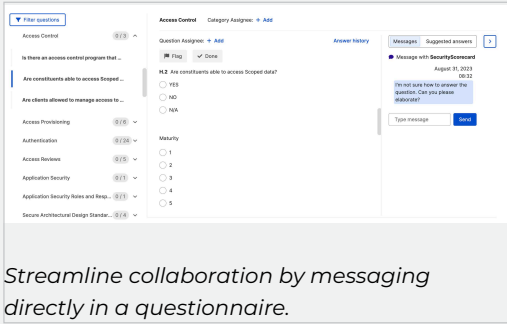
Filter questions

Access Control 0 / 3

Is there an access control program that ...

Are constituents able to access Scoped ...

Are clients allowed to manage access to ...

Access Provisioning 0 / 6

Authentication 0 / 24

Access Reviews 0 / 5

Application Security 0 / 1

Application Security Roles and Resp... 0 / 1

Secure Architectural Design Standar... 0 / 4

Access Control Category Assignee: + Add

Question Assignee: + Add

Answer history

Flag

Done

H.2 Are constituents able to access Scoped data?

YES

NO

N/A

Maturity

1

2

3

4

5

Messages

Suggested answers

>

Message with SecurityScorecard

August 31, 2023 08:32

I'm not sure how to answer the question. Can you please elaborate?

Type message

Send

Streamline collaboration by messaging directly in a questionnaire.